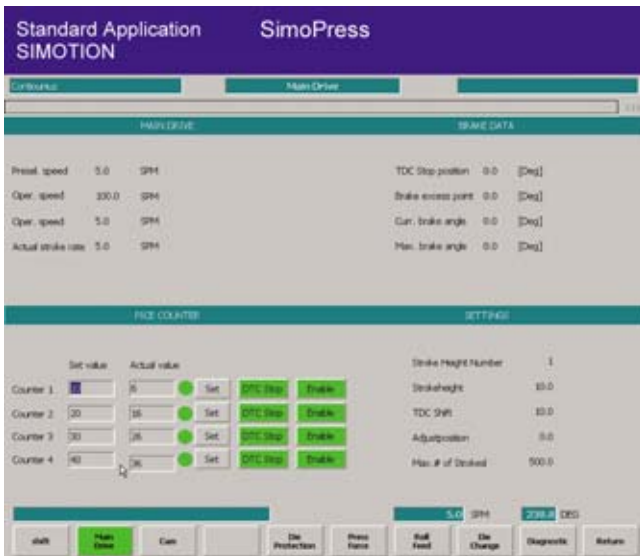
Standard Application SIMOTION

SimoPress

Continuous

Main Drive

MAIN DRIVE

BRAKE DATA

Presel. speed 5.0 SPM

Oper. speed 100.0 SPM

Oper. speed 5.0 SPM

Actual stroke rate 5.0 SPM

TDC Stop position 0.0 [Deg]

Brake excess point 0.0 [Deg]

Curr. brake angle 0.0 [Deg]

Max. brake angle 0.0 [Deg]

PIECE COUNTER

SETTINGS

| | Set value | Actual value | | | |
|---|---|---|---|---|---|
| Counter 1 | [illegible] | 6 | Set | DTC Stop | Enable |
| Counter 2 | 20 | 16 | Set | DTC Stop | Enable |
| Counter 3 | 30 | 26 | Set | DTC Stop | Enable |
| Counter 4 | 40 | 36 | Set | DTC Stop | Enable |

Stroke Height Number 1

Strokeheight 10.0

TDC Shift 10.0

Adjustposition 0.0

Max. # of Stroked 500.0

5.0 SPM

208.8 DEG

shift

Main Drive

Cam

Die Protection

Press Force

Roll Feed

Die Change

Diagnostic

Return